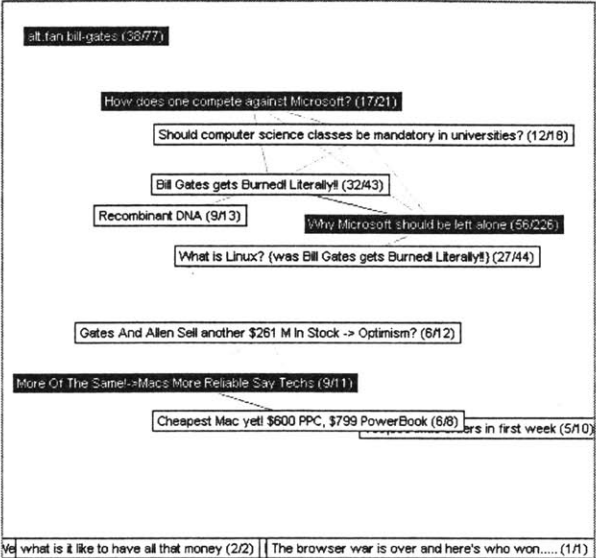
alt.fan.bill-gates (38/77)

How does one compete against Microsoft? (17/21)

Should computer science classes be mandatory in universities? (12/18)

Bill Gates gets Burned! Literally!! (32/43)

Recombinant DNA (9/13)

Why Microsoft should be left alone (56/226)

What is Linux? (was Bill Gates gets Burned! Literally!!) (27/44)

Gates And Allen Sell another $261 M In Stock -> Optimism? (6/12)

More Of The Same!->Macs More Reliable Say Techs (9/11)

Cheapest Mac yet! $600 PPC, $799 PowerBook (6/8)

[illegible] in first week (5/10)

Ve what is it like to have all that money (2/2)

The browser war is over and here's who won..... (1/1)